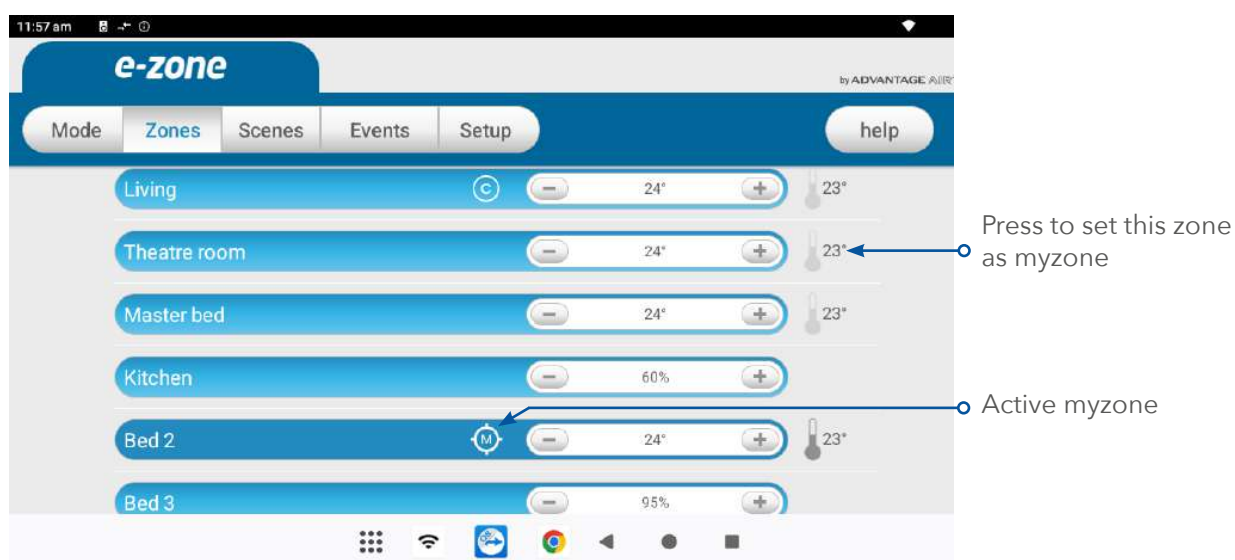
11:57 am

e-zone

by ADVANTAGE AIR

Mode | Zones | Scenes | Events | Setup | help

Living C − 24° + 23°

Theatre room − 24° + 23°

Press to set this zone as myzone

Master bed − 24° + 23°

Kitchen − 60% +

Bed 2 M − 24° + 23°

Active myzone

Bed 3 − 95% +